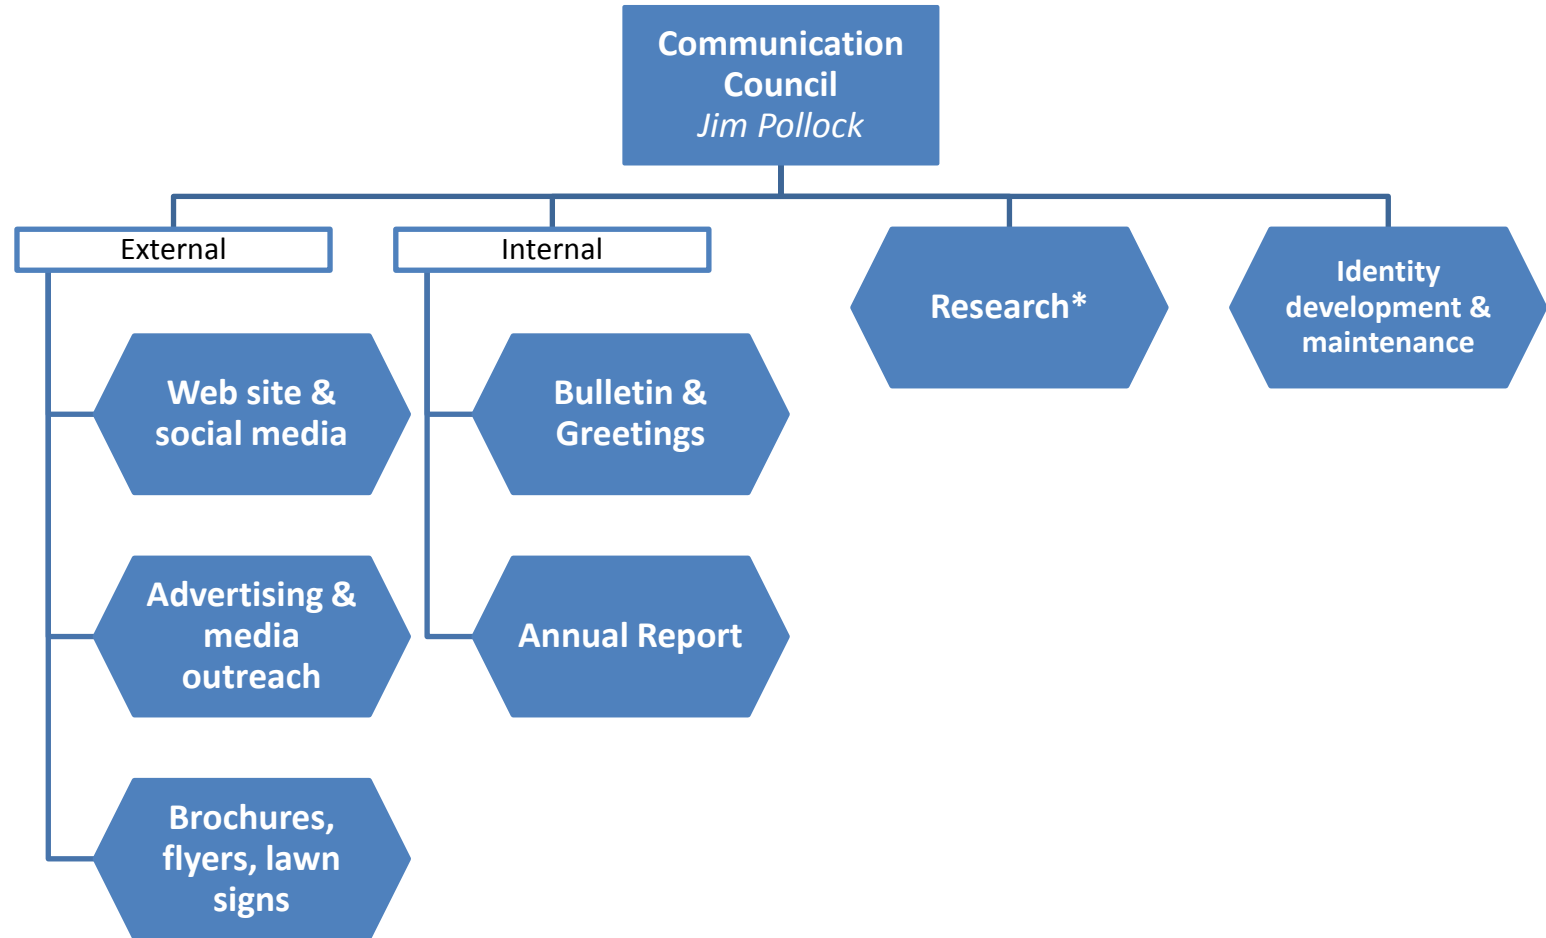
Communication Council
Jim Pollock

External

Internal

Research*

Identity development & maintenance

Web site & social media

Advertising & media outreach

Brochures, flyers, lawn signs

Bulletin & Greetings

Annual Report